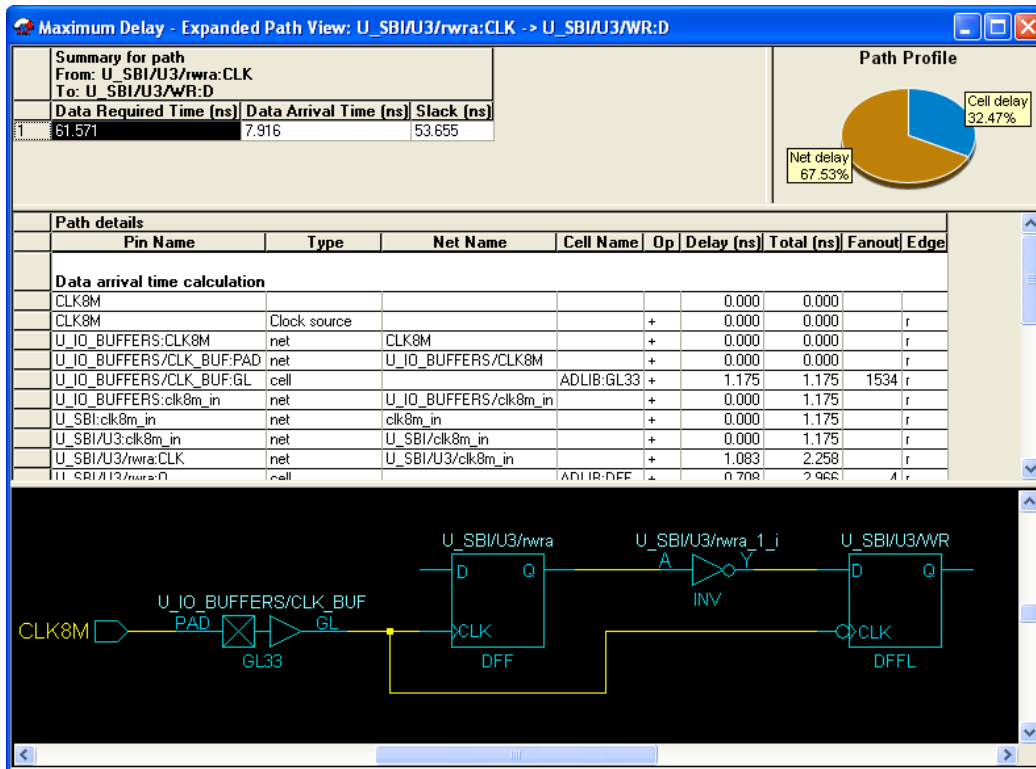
Maximum Delay - Expanded Path View: U_SBI/U3/rwra:CLK -> U_SBI/U3/WR:D

Summary for path
From: U_SBI/U3/rwra:CLK
To: U_SBI/U3/WR:D

| | Data Required Time (ns) | Data Arrival Time (ns) | Slack (ns) |
|---|---|---|---|
| 1 | 61.571 | 7.916 | 53.655 |

Path Profile

Cell delay 32.47%

Net delay 67.53%

Path details

| Pin Name | Type | Net Name | Cell Name | Op | Delay (ns) | Total (ns) | Fanout | Edge |
|---|---|---|---|---|---|---|---|---|
| Data arrival time calculation | | | | | | | | |
| CLK8M | | | | | 0.000 | 0.000 | | |
| CLK8M | Clock source | | | + | 0.000 | 0.000 | | r |
| U_IO_BUFFERS:CLK8M | net | CLK8M | | + | 0.000 | 0.000 | | r |
| U_IO_BUFFERS/CLK_BUF:PAD | net | U_IO_BUFFERS/CLK8M | | + | 0.000 | 0.000 | | r |
| U_IO_BUFFERS/CLK_BUF:GL | cell | | ADLIB:GL33 | + | 1.175 | 1.175 | 1534 | r |
| U_IO_BUFFERS:clk8m_in | net | U_IO_BUFFERS/clk8m_in | | + | 0.000 | 1.175 | | r |
| U_SBI:clk8m_in | net | clk8m_in | | + | 0.000 | 1.175 | | r |
| U_SBI/U3:clk8m_in | net | U_SBI/clk8m_in | | + | 0.000 | 1.175 | | r |
| U_SBI/U3/rwra:CLK | net | U_SBI/U3/clk8m_in | | + | 1.083 | 2.258 | | r |
| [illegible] | cell | | ADLIB:DFF | + | 0.708 | 2.966 | 4 | r |

U_SBI/U3/rwra
D Q
CLK
DFF
U_SBI/U3/rwra_1_i
A Y
INV
U_SBI/U3/WR
D Q
CLK
DFFL
U_IO_BUFFERS/CLK_BUF
PAD GL
GL33
CLK8M